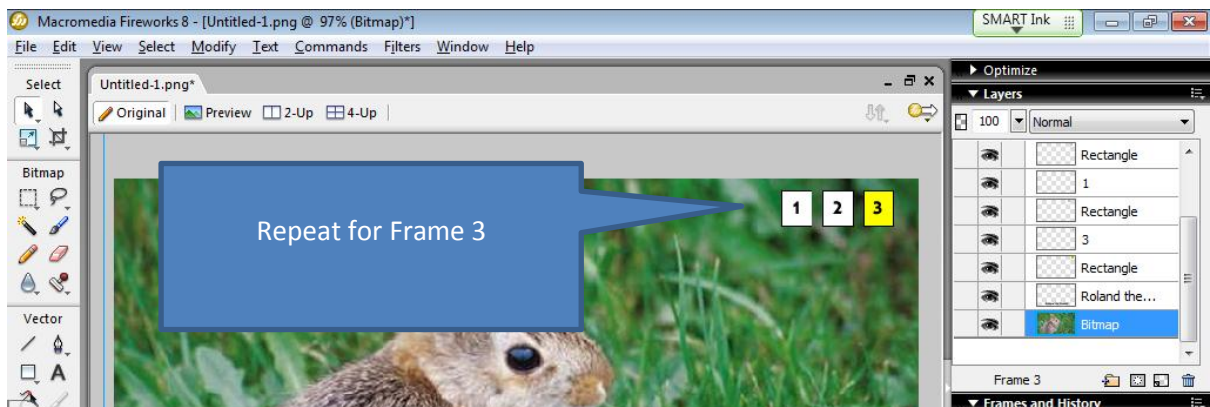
Macromedia Fireworks 8 - [Untitled-1.png @ 97% (Bitmap)*]

SMART Ink

File Edit View Select Modify Text Commands Filters Window Help

Select

Bitmap

Vector

Untitled-1.png*

Original Preview 2-Up 4-Up

Repeat for Frame 3

1 2 3

Optimize

Layers

100 Normal

Rectangle

1

Rectangle

3

Rectangle

Roland the...

Bitmap

Frame 3

Frames and History